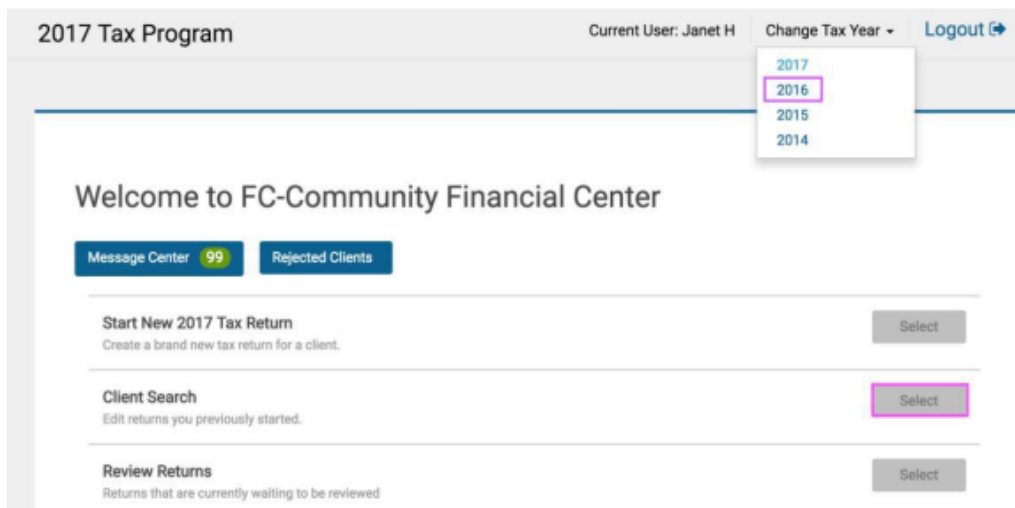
2017 Tax Program

Current User: Janet H

Change Tax Year

Logout

2017
2016
2015
2014

Welcome to FC-Community Financial Center

Message Center 99

Rejected Clients

Start New 2017 Tax Return
Create a brand new tax return for a client.

Select

Client Search
Edit returns you previously started.

Select

Review Returns
Returns that are currently waiting to be reviewed

Select